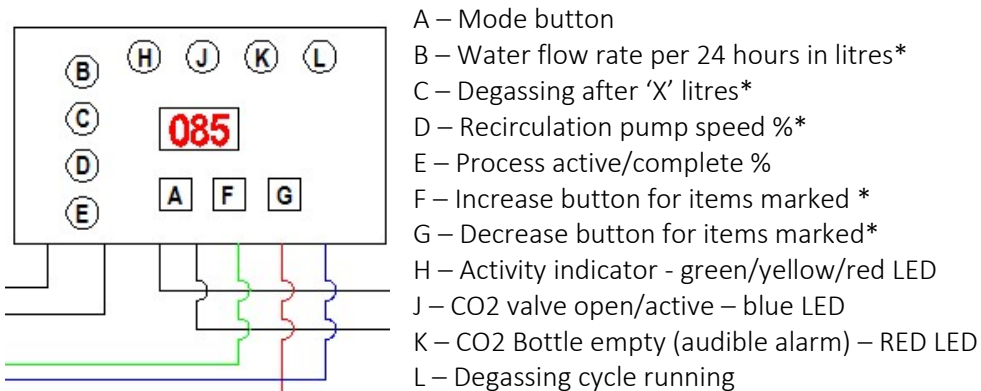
H J K L
B
C
D
E
085
A F G

A – Mode button
B – Water flow rate per 24 hours in litres*
C – Degassing after ‘X’ litres*
D – Recirculation pump speed %*
E – Process active/complete %
F – Increase button for items marked *
G – Decrease button for items marked*
H – Activity indicator - green/yellow/red LED
J – CO2 valve open/active – blue LED
K – CO2 Bottle empty (audible alarm) – RED LED
L – Degassing cycle running